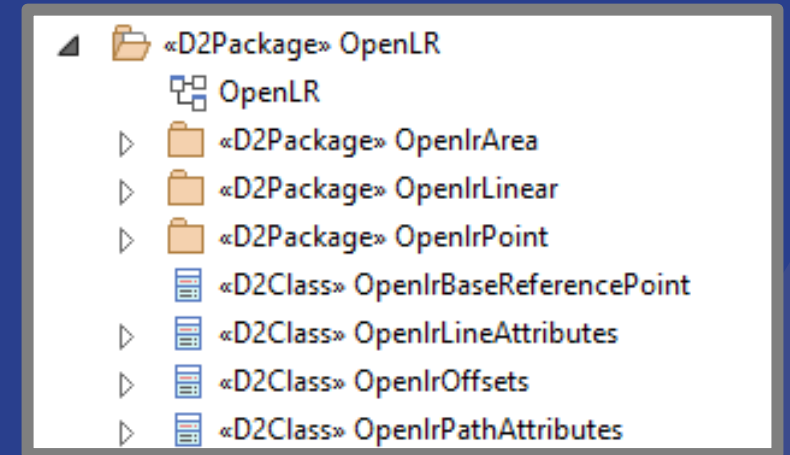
«D2Package» OpenLR
OpenLR
«D2Package» OpenlrArea
«D2Package» OpenlrLinear
«D2Package» OpenlrPoint
«D2Class» OpenlrBaseReferencePoint
«D2Class» OpenlrLineAttributes
«D2Class» OpenlrOffsets
«D2Class» OpenlrPathAttributes